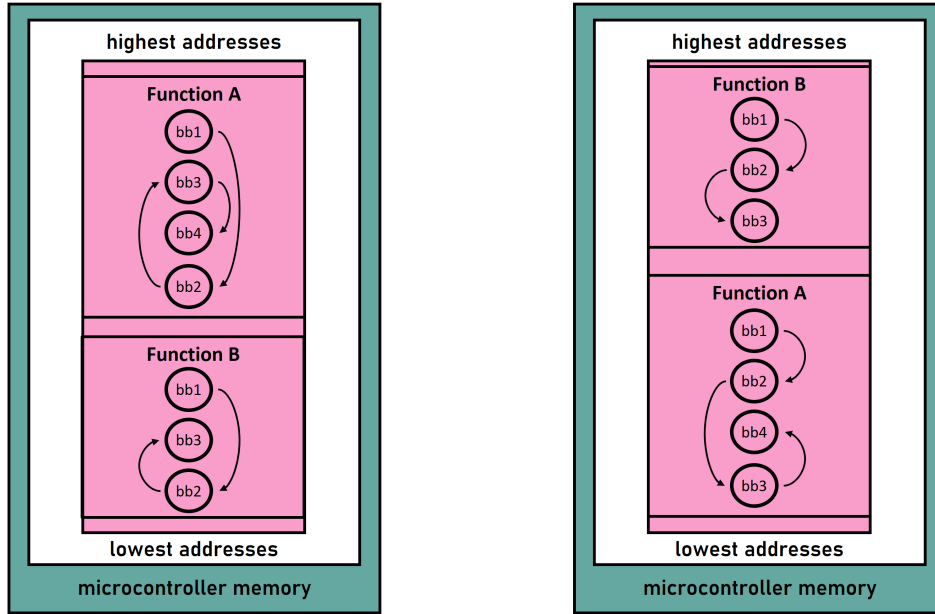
highest addresses

Function A

bb1

bb3

bb4

bb2

Function B

bb1

bb3

bb2

lowest addresses

microcontroller memory

highest addresses

Function B

bb1

bb2

bb3

Function A

bb1

bb2

bb4

bb3

lowest addresses

microcontroller memory